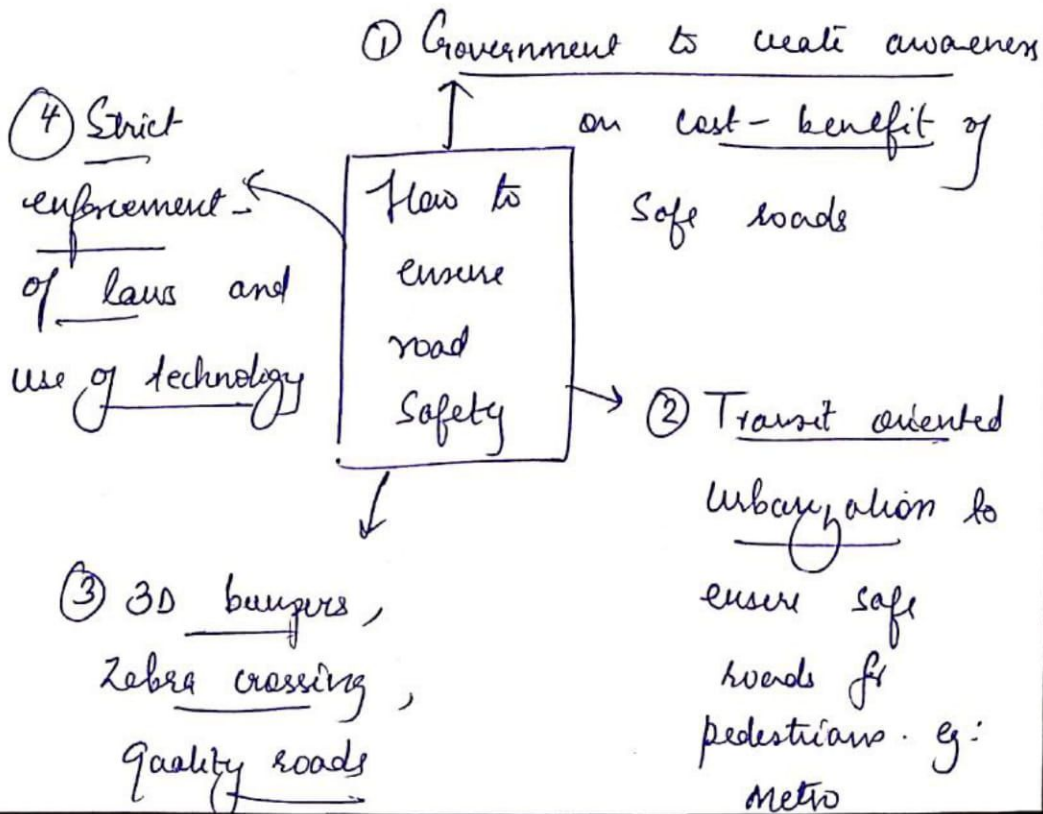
How to ensure road Safety

① Government to creati awareness on cost-benefit of Safe roads

② Transit oriented urbanization to ensure safe roads for pedestrians. eg: Metro

③ 3D bumpers, Zebra crossing, Quality roads

④ Strict enforcement of laws and use of technology